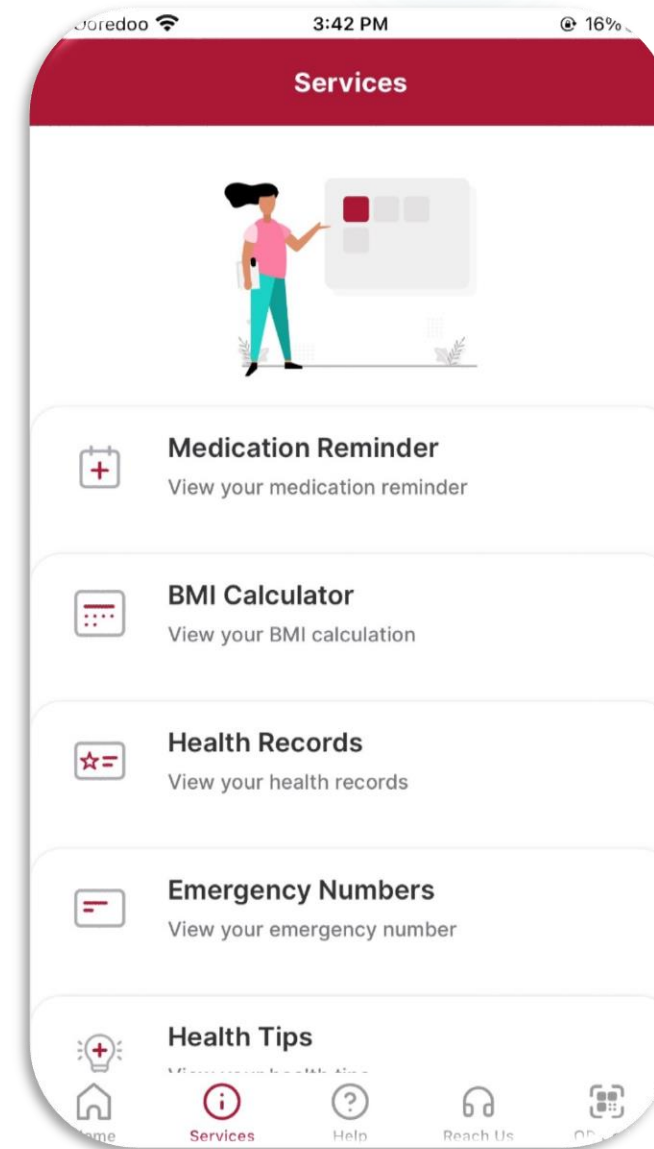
ooredoo 3:42 PM 16%

Services

Medication Reminder
View your medication reminder

BMI Calculator
View your BMI calculation

Health Records
View your health records

Emergency Numbers
View your emergency number

Health Tips
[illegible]

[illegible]me Services Help Reach Us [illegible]